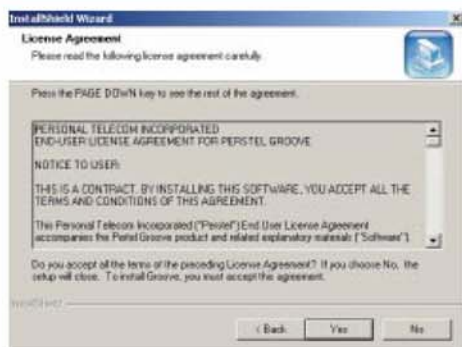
InstallShield Wizard

License Agreement

Please read the following license agreement carefully.

Press the PAGE DOWN key to see the rest of the agreement.

PERSONAL TELECOM INCORPORATED
END-USER LICENSE AGREEMENT FOR PERSTEL GROOVE

NOTICE TO USER:

THIS IS A CONTRACT. BY INSTALLING THIS SOFTWARE, YOU ACCEPT ALL THE TERMS AND CONDITIONS OF THIS AGREEMENT.

This Personal Telecom Incorporated ("Perstel") End User License Agreement accompanies the Perstel Groove product and related explanatory materials ("Software").

Do you accept all the terms of the preceding License Agreement? If you choose No, the setup will close. To install Groove, you must accept this agreement.

InstallShield

< Back Yes No